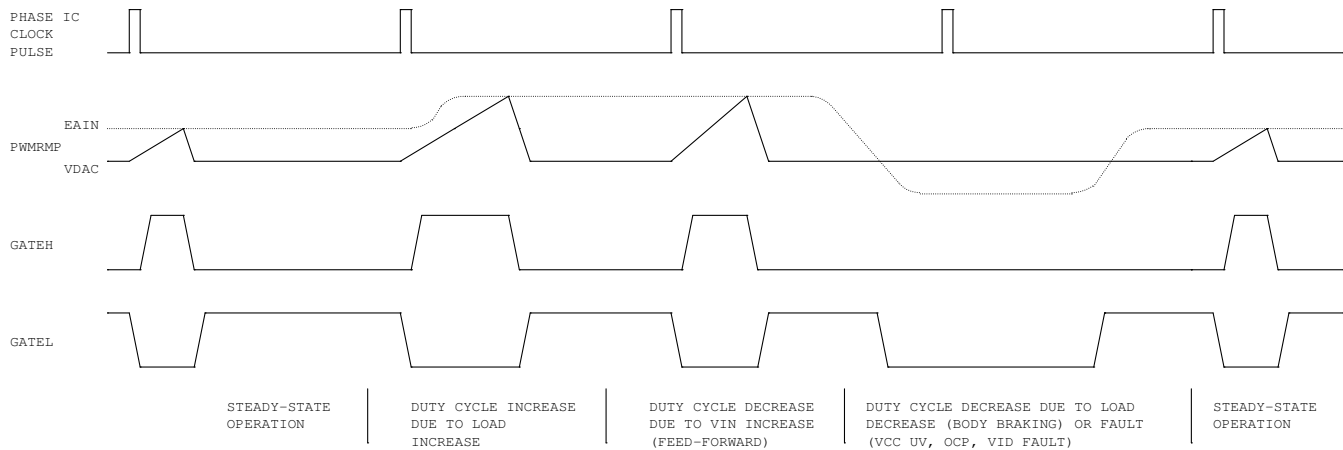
PHASE IC CLOCK PULSE

EAIN

PWMRMP

VDAC

GATEH

GATEL

STEADY-STATE OPERATION

DUTY CYCLE INCREASE DUE TO LOAD INCREASE

DUTY CYCLE DECREASE DUE TO VIN INCREASE (FEED-FORWARD)

DUTY CYCLE DECREASE DUE TO LOAD DECREASE (BODY BRAKING) OR FAULT (VCC UV, OCP, VID FAULT)

STEADY-STATE OPERATION